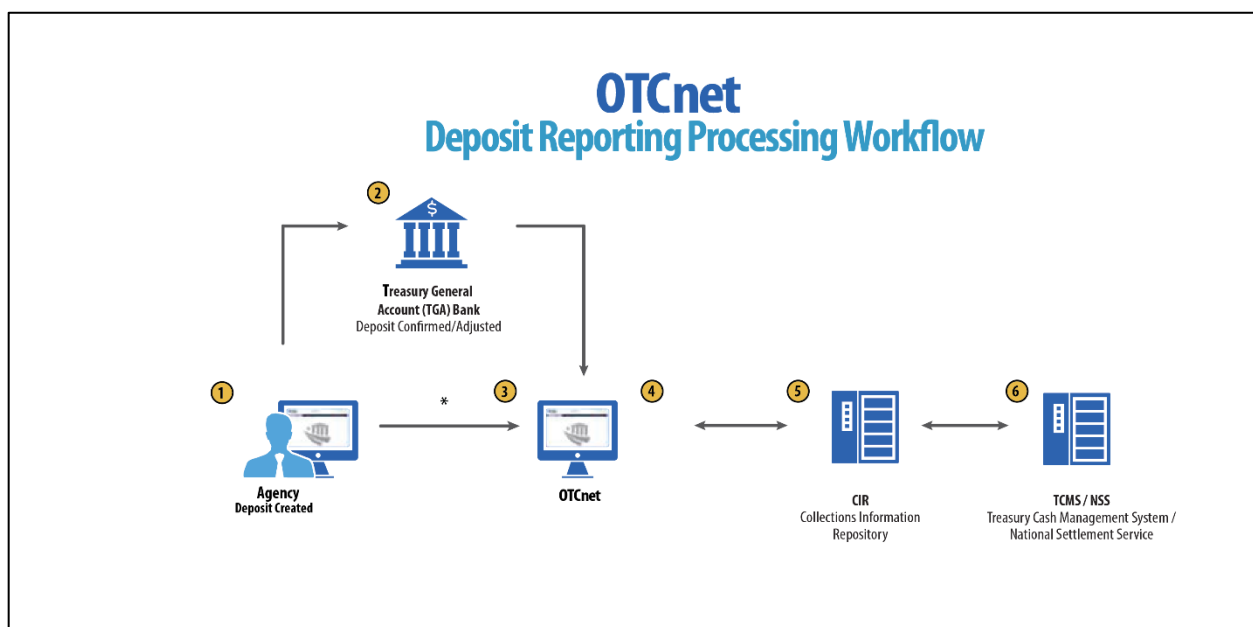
OTCnet
Deposit Reporting Processing Workflow

2

Treasury General Account (TGA) Bank
Deposit Confirmed/Adjusted

1

Agency
Deposit Created

*

3

4

OTCnet

5

CIR
Collections Information Repository

6

TCMS / NSS
Treasury Cash Management System / National Settlement Service